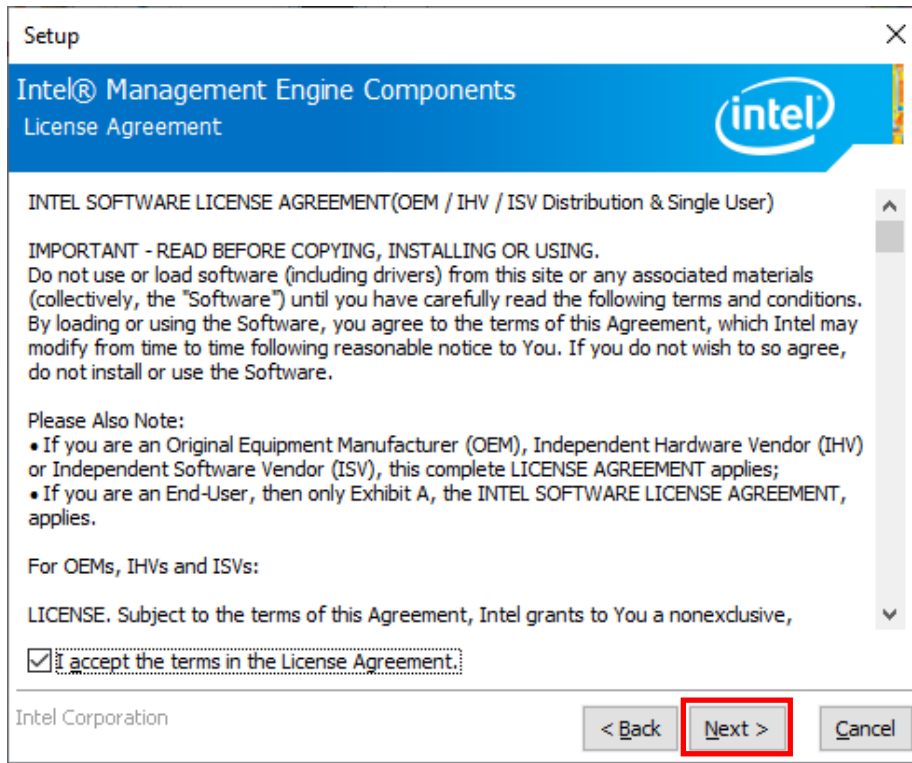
Setup

Intel® Management Engine Components
License Agreement

intel

INTEL SOFTWARE LICENSE AGREEMENT(OEM / IHV / ISV Distribution & Single User)

IMPORTANT - READ BEFORE COPYING, INSTALLING OR USING.
Do not use or load software (including drivers) from this site or any associated materials (collectively, the "Software") until you have carefully read the following terms and conditions. By loading or using the Software, you agree to the terms of this Agreement, which Intel may modify from time to time following reasonable notice to You. If you do not wish to so agree, do not install or use the Software.

Please Also Note:
• If you are an Original Equipment Manufacturer (OEM), Independent Hardware Vendor (IHV) or Independent Software Vendor (ISV), this complete LICENSE AGREEMENT applies;
• If you are an End-User, then only Exhibit A, the INTEL SOFTWARE LICENSE AGREEMENT, applies.

For OEMs, IHVs and ISVs:

LICENSE. Subject to the terms of this Agreement, Intel grants to You a nonexclusive,

I accept the terms in the License Agreement.

Intel Corporation

< Back Next > Cancel